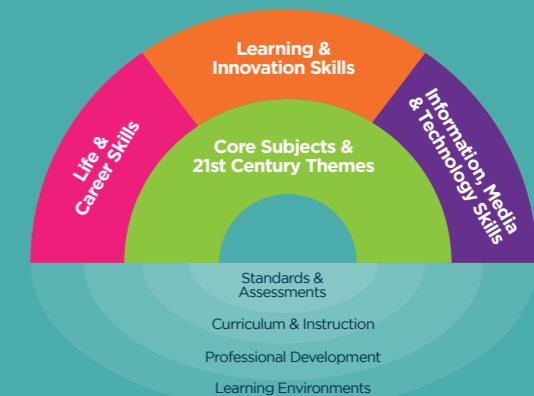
Learning & Innovation Skills

Life & Career Skills

Core Subjects & 21st Century Themes

Information, Media & Technology Skills

Standards & Assessments

Curriculum & Instruction

Professional Development

Learning Environments